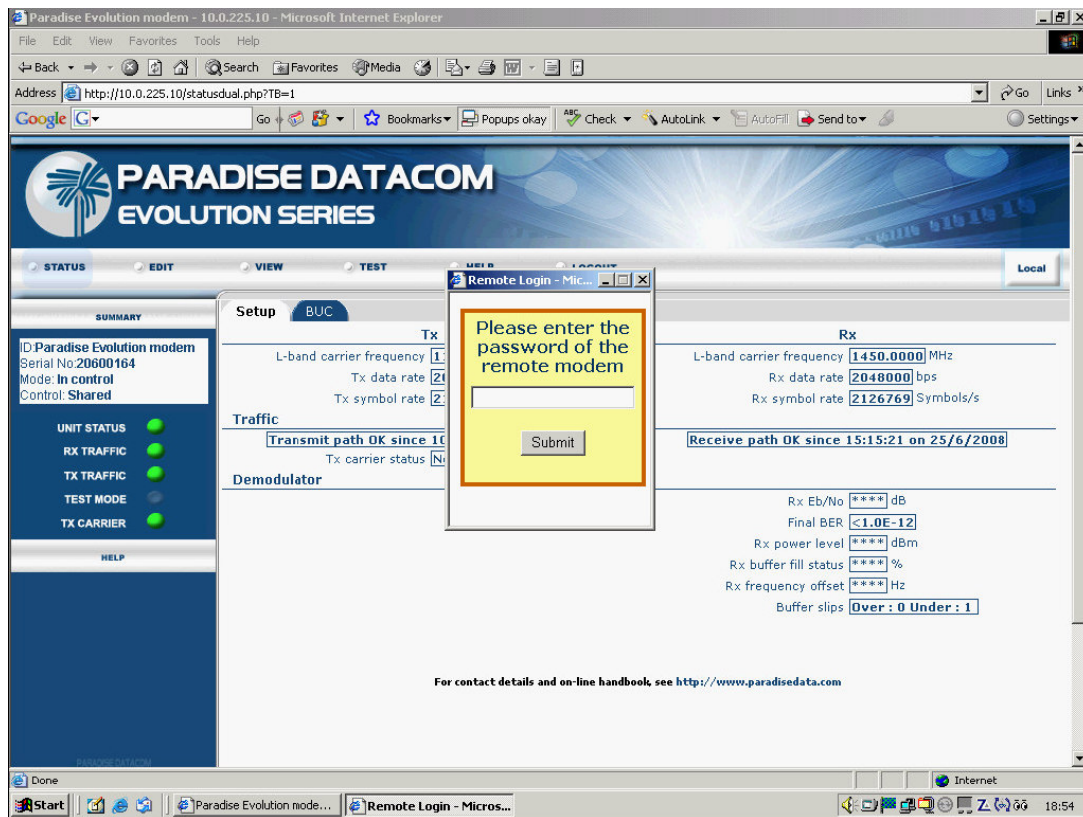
Paradise Evolution modem - 10.0.225.10 - Microsoft Internet Explorer

File Edit View Favorites Tools Help

Back Search Favorites Media

Address http://10.0.225.10/statusdual.php?TB=1

Go Links

Google G- Go Bookmarks Popups okay Check AutoLink AutoFill Send to Settings

PARADISE DATACOM
EVOLUTION SERIES

STATUS EDIT VIEW TEST HELP LOGOUT Local

SUMMARY

ID:Paradise Evolution modem
Serial No:20600164
Mode: In control
Control: Shared

UNIT STATUS
RX TRAFFIC
TX TRAFFIC
TEST MODE
TX CARRIER

HELP

PARADISE DATACOM

Setup BUC

Tx
L-band carrier frequency 1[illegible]
Tx data rate 2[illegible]
Tx symbol rate 2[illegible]

Traffic
Transmit path OK since 1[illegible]
Tx carrier status N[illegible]

Demodulator

Rx
L-band carrier frequency 1450.0000 MHz
Rx data rate 2048000 bps
Rx symbol rate 2126769 Symbols/s

Receive path OK since 15:15:21 on 25/6/2008

Rx Eb/No **** dB
Final BER <1.0E-12
Rx power level **** dBm
Rx buffer fill status **** %
Rx frequency offset **** Hz
Buffer slips Over : 0 Under : 1

Remote Login - Mic...

Please enter the password of the remote modem

Submit

For contact details and on-line handbook, see http://www.paradisedata.com

Done Internet

Start Paradise Evolution mode... Remote Login - Micros... 18:54